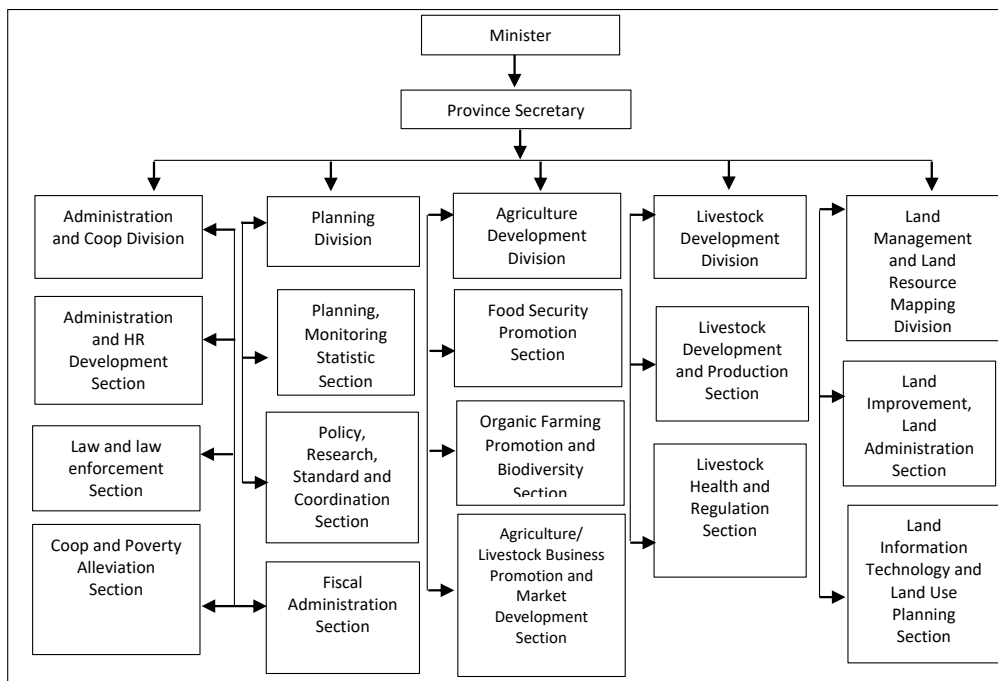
Minister

Province Secretary

Administration and Coop Division

Administration and HR Development Section

Law and law enforcement Section

Coop and Poverty Alleviation Section

Planning Division

Planning, Monitoring Statistic Section

Policy, Research, Standard and Coordination Section

Fiscal Administration Section

Agriculture Development Division

Food Security Promotion Section

Organic Farming Promotion and Biodiversity Section

Agriculture/ Livestock Business Promotion and Market Development Section

Livestock Development Division

Livestock Development and Production Section

Livestock Health and Regulation Section

Land Management and Land Resource Mapping Division

Land Improvement, Land Administration Section

Land Information Technology and Land Use Planning Section